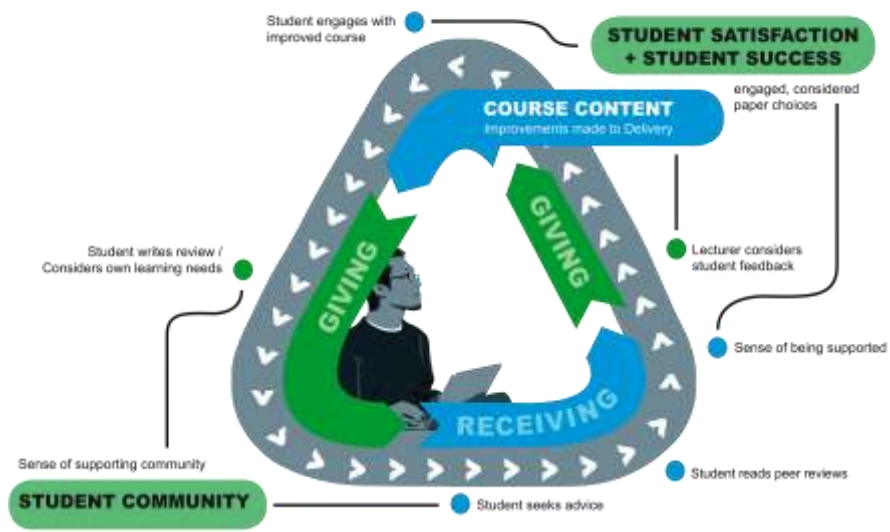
Student engages with improved course

STUDENT SATISFACTION + STUDENT SUCCESS

engaged, considered paper choices

COURSE CONTENT
Improvements made to Delivery

GIVING

GIVING

Student writes review / Considers own learning needs

Lecturer considers student feedback

Sense of being supported

RECEIVING

Sense of supporting community

Student reads peer reviews

STUDENT COMMUNITY

Student seeks advice